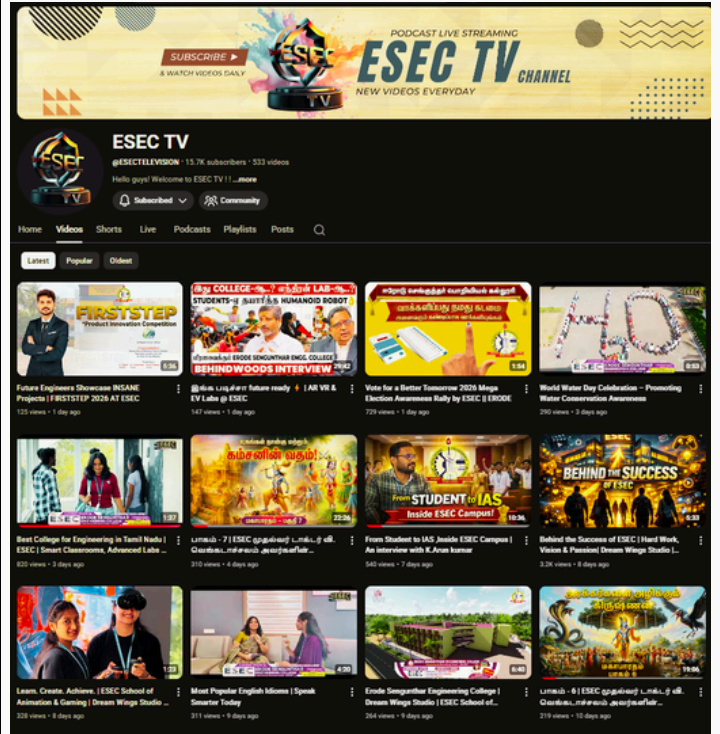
SUBSCRIBE
& WATCH VIDEOS DAILY
PODCAST LIVE STREAMING
ESEC TV CHANNEL
NEW VIDEOS EVERYDAY

ESEC TV
@ESECTELEVISION · 15.7K subscribers · 533 videos
Hello guys! Welcome to ESEC TV ! ! ...more
Subscribed
Community

Home Videos Shorts Live Podcasts Playlists Posts

Latest Popular Oldest

FIRSTSTEP
"Product Innovation Competition
5:36
Future Engineers Showcase INSANE Projects | FIRSTSTEP 2026 AT ESEC
125 views • 1 day ago

BEHINDWOODS INTERVIEW
29:42
இங்க படிச்சா future ready | AR VR & EV Labs @ ESEC
147 views • 1 day ago

1:54
Vote for a Better Tomorrow 2026 Mega Election Awareness Rally by ESEC || ERODE
729 views • 1 day ago

0:53
World Water Day Celebration – Promoting Water Conservation Awareness
290 views • 3 days ago

1:37
Best College for Engineering in Tamil Nadu | ESEC | Smart Classrooms, Advanced Labs ...
820 views • 3 days ago

22:26
பாகம் - 7 | ESEC முதல்வர் டாக்டர் வி. வெங்கடாச்சலம் அவர்களின்...
310 views • 4 days ago

From STUDENT to IAS
Inside ESEC Campus!
10:36
From Student to IAS Inside ESEC Campus | An interview with K.Arun kumar
540 views • 7 days ago

BEHIND THE SUCCESS OF ESEC
5:33
Behind the Success of ESEC | Hard Work, Vision & Passion| Dream Wings Studio |...
3.2K views • 8 days ago

1:23
Learn. Create. Achieve. | ESEC School of Animation & Gaming | Dream Wings Studio ...
328 views • 8 days ago

4:20
Most Popular English Idioms | Speak Smarter Today
311 views • 9 days ago

6:40
Erode Sengunthar Engineering College | Dream Wings Studio | ESEC School of...
264 views • 9 days ago

19:06
பாகம் - 6 | ESEC முதல்வர் டாக்டர் வி. வெங்கடாச்சலம் அவர்களின்...
219 views • 10 days ago